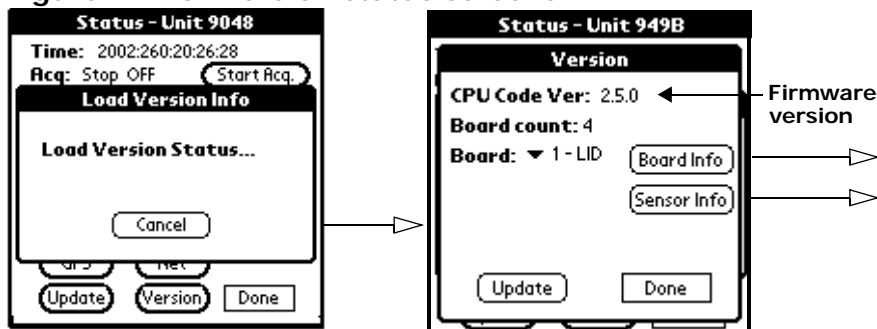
Status - Unit 9048

Time: 2002:260:20:26:28
Acq: Stop OFF
Start Acq.

Load Version Info

Load Version Status...

Cancel

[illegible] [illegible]

Update
Version
Done

Status - Unit 949B

Version

CPU Code Ver: 2.5.0
Board count: 4
Board: ▼ 1 - LID

Board Info
Sensor Info

Update
Done

Firmware version